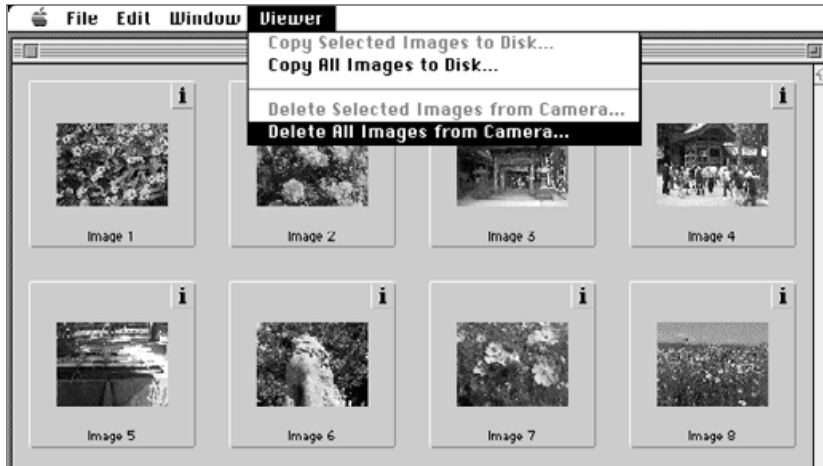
File Edit Window Viewer

Copy Selected Images to Disk...
Copy All Images to Disk...

Delete Selected Images from Camera...
Delete All Images from Camera...

i

i

Image 1

Image 2

Image 3

Image 4

i

i

i

i

Image 5

Image 6

Image 7

Image 8